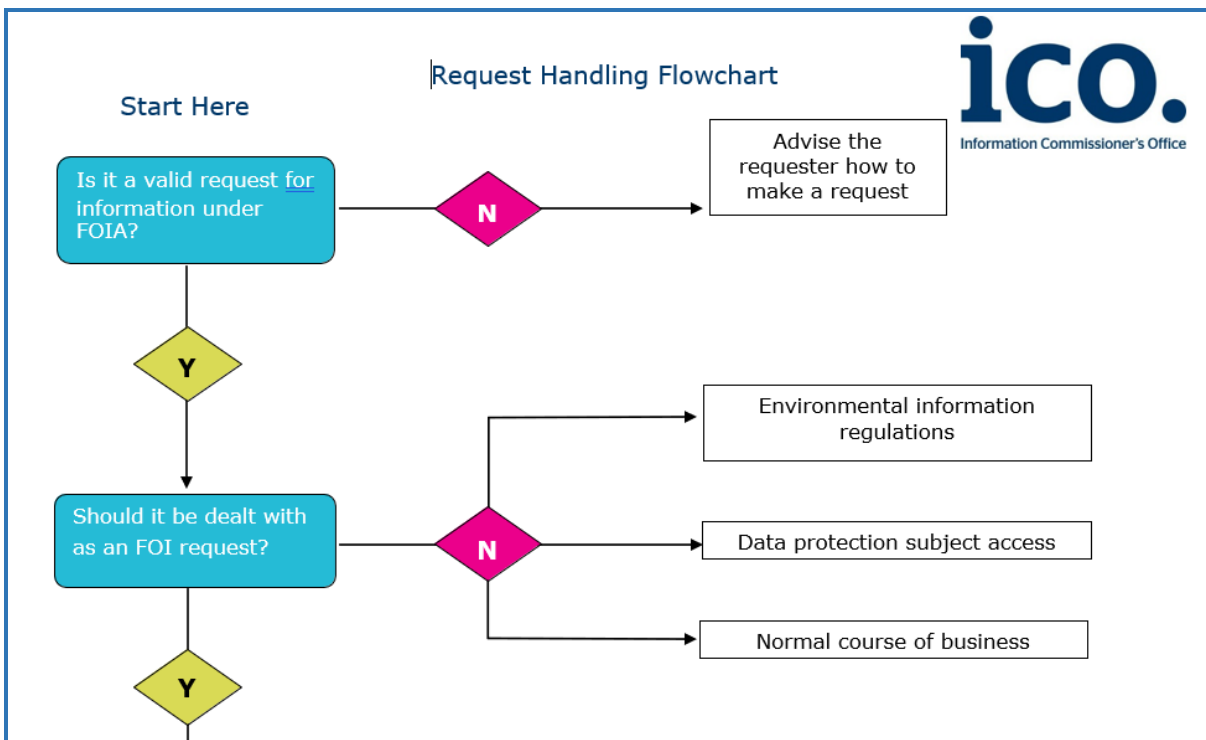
Request Handling Flowchart

ico.
Information Commissioner's Office

Start Here

Is it a valid request for information under FOIA?

N

Advise the requester how to make a request

Y

Environmental information regulations

Should it be dealt with as an FOI request?

N

Data protection subject access

Normal course of business

Y